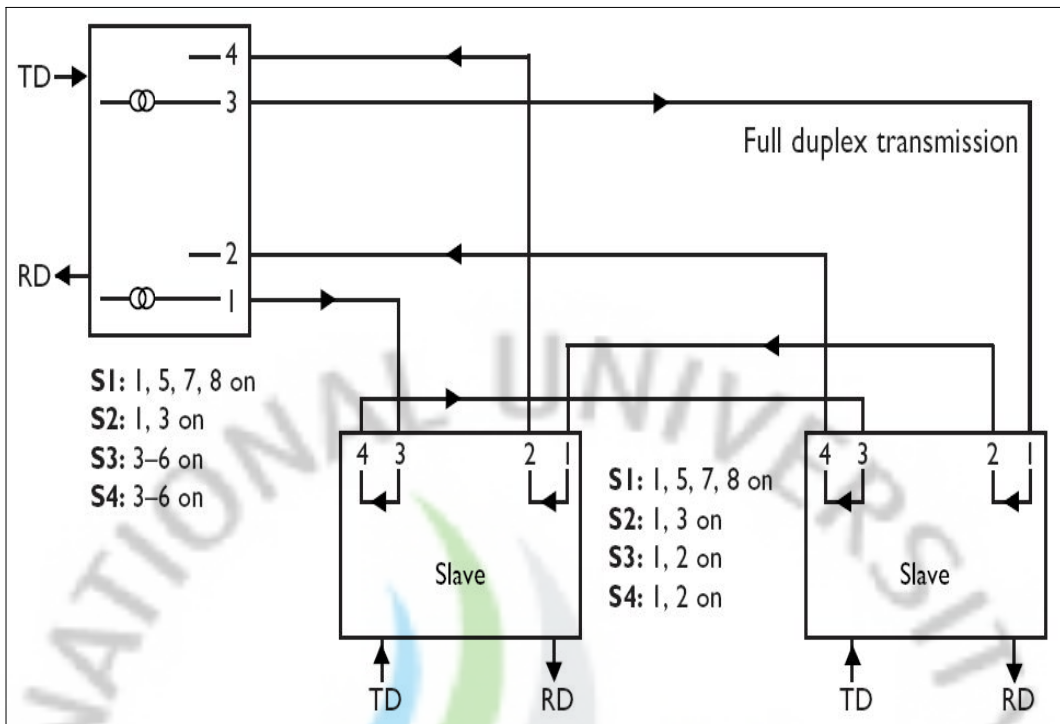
TD
4
3
Full duplex transmission
RD
2
1
S1: 1, 5, 7, 8 on
S2: 1, 3 on
S3: 3–6 on
S4: 3–6 on
4 3
2 1
Slave
TD
RD
S1: 1, 5, 7, 8 on
S2: 1, 3 on
S3: 1, 2 on
S4: 1, 2 on
4 3
2 1
Slave
TD
RD
NATIONAL UNIVERSITY